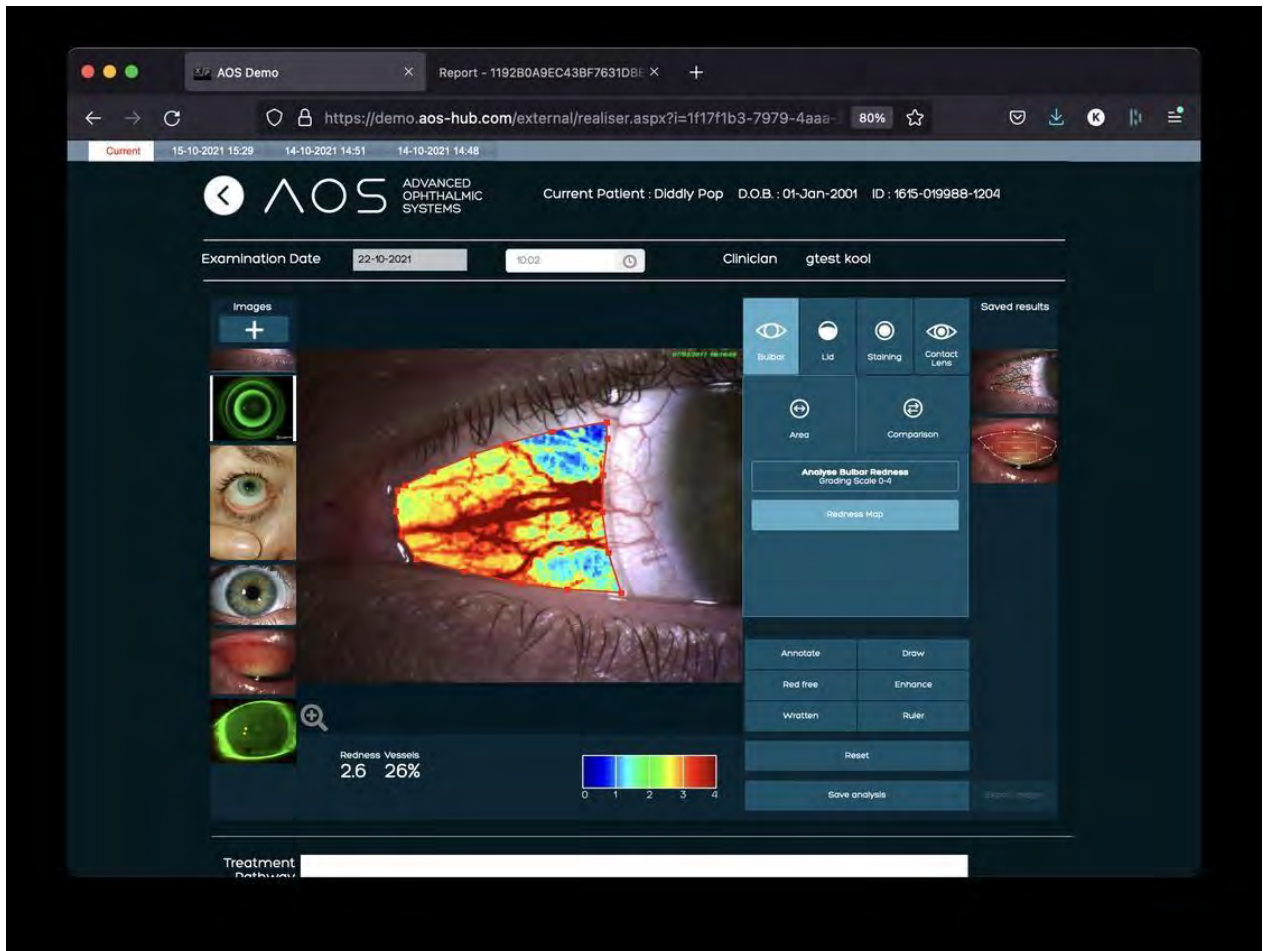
AOS Demo

Report - 1192B0A9EC43BF7631DBE

https://demo.aos-hub.com/external/realiser.aspx?i=1f17f1b3-7979-4aaa-

80%

Current 15-10-2021 15:29 14-10-2021 14:51 14-10-2021 14:48

AOS ADVANCED OPHTHALMIC SYSTEMS

Current Patient : Diddly Pop D.O.B. : 01-Jan-2001 ID : 1615-019988-1204

Examination Date 22-10-2021 10:02 Clinician gtest kool

Images

+

Saved results

Bulbar Lid Staining Contact Lens

Area Comparison

Analyse Bulbar Redness
Grading Scale 0-4

Redness Map

Annotate Draw

Red free Enhance

Wratten Ruler

Reset

Save analysis

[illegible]

Redness Vessels
2.6 26%

0 1 2 3 4

Treatment Pathway